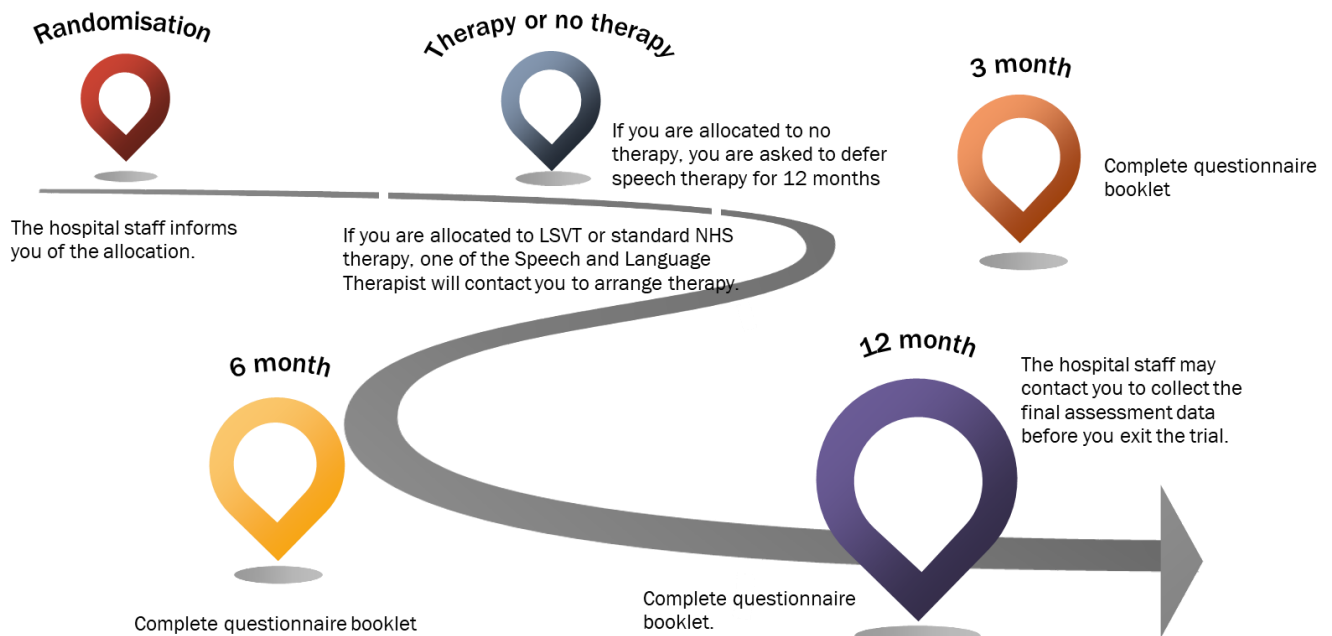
Randomisation

The hospital staff informs you of the allocation.

Therapy or no therapy

If you are allocated to no therapy, you are asked to defer speech therapy for 12 months

If you are allocated to LSVT or standard NHS therapy, one of the Speech and Language Therapist will contact you to arrange therapy.

3 month

Complete questionnaire booklet

6 month

Complete questionnaire booklet

12 month

The hospital staff may contact you to collect the final assessment data before you exit the trial.

Complete questionnaire booklet.